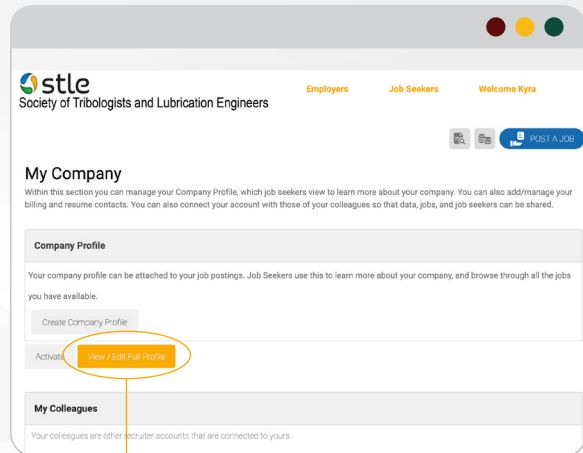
stle
Society of Tribologists and Lubrication Engineers

Employers Job Seekers Welcome Kyra

POST A JOB

My Company
Within this section you can manage your Company Profile, which job seekers view to learn more about your company. You can also add/manage your billing and resume contacts. You can also connect your account with those of your colleagues so that data, jobs, and job seekers can be shared.

Company Profile

Your company profile can be attached to your job postings. Job Seekers use this to learn more about your company, and browse through all the jobs you have available.

Create Company Profile

Activate View / Edit Full Profile

My Colleagues

Your colleagues are other recruiter accounts that are connected to yours.